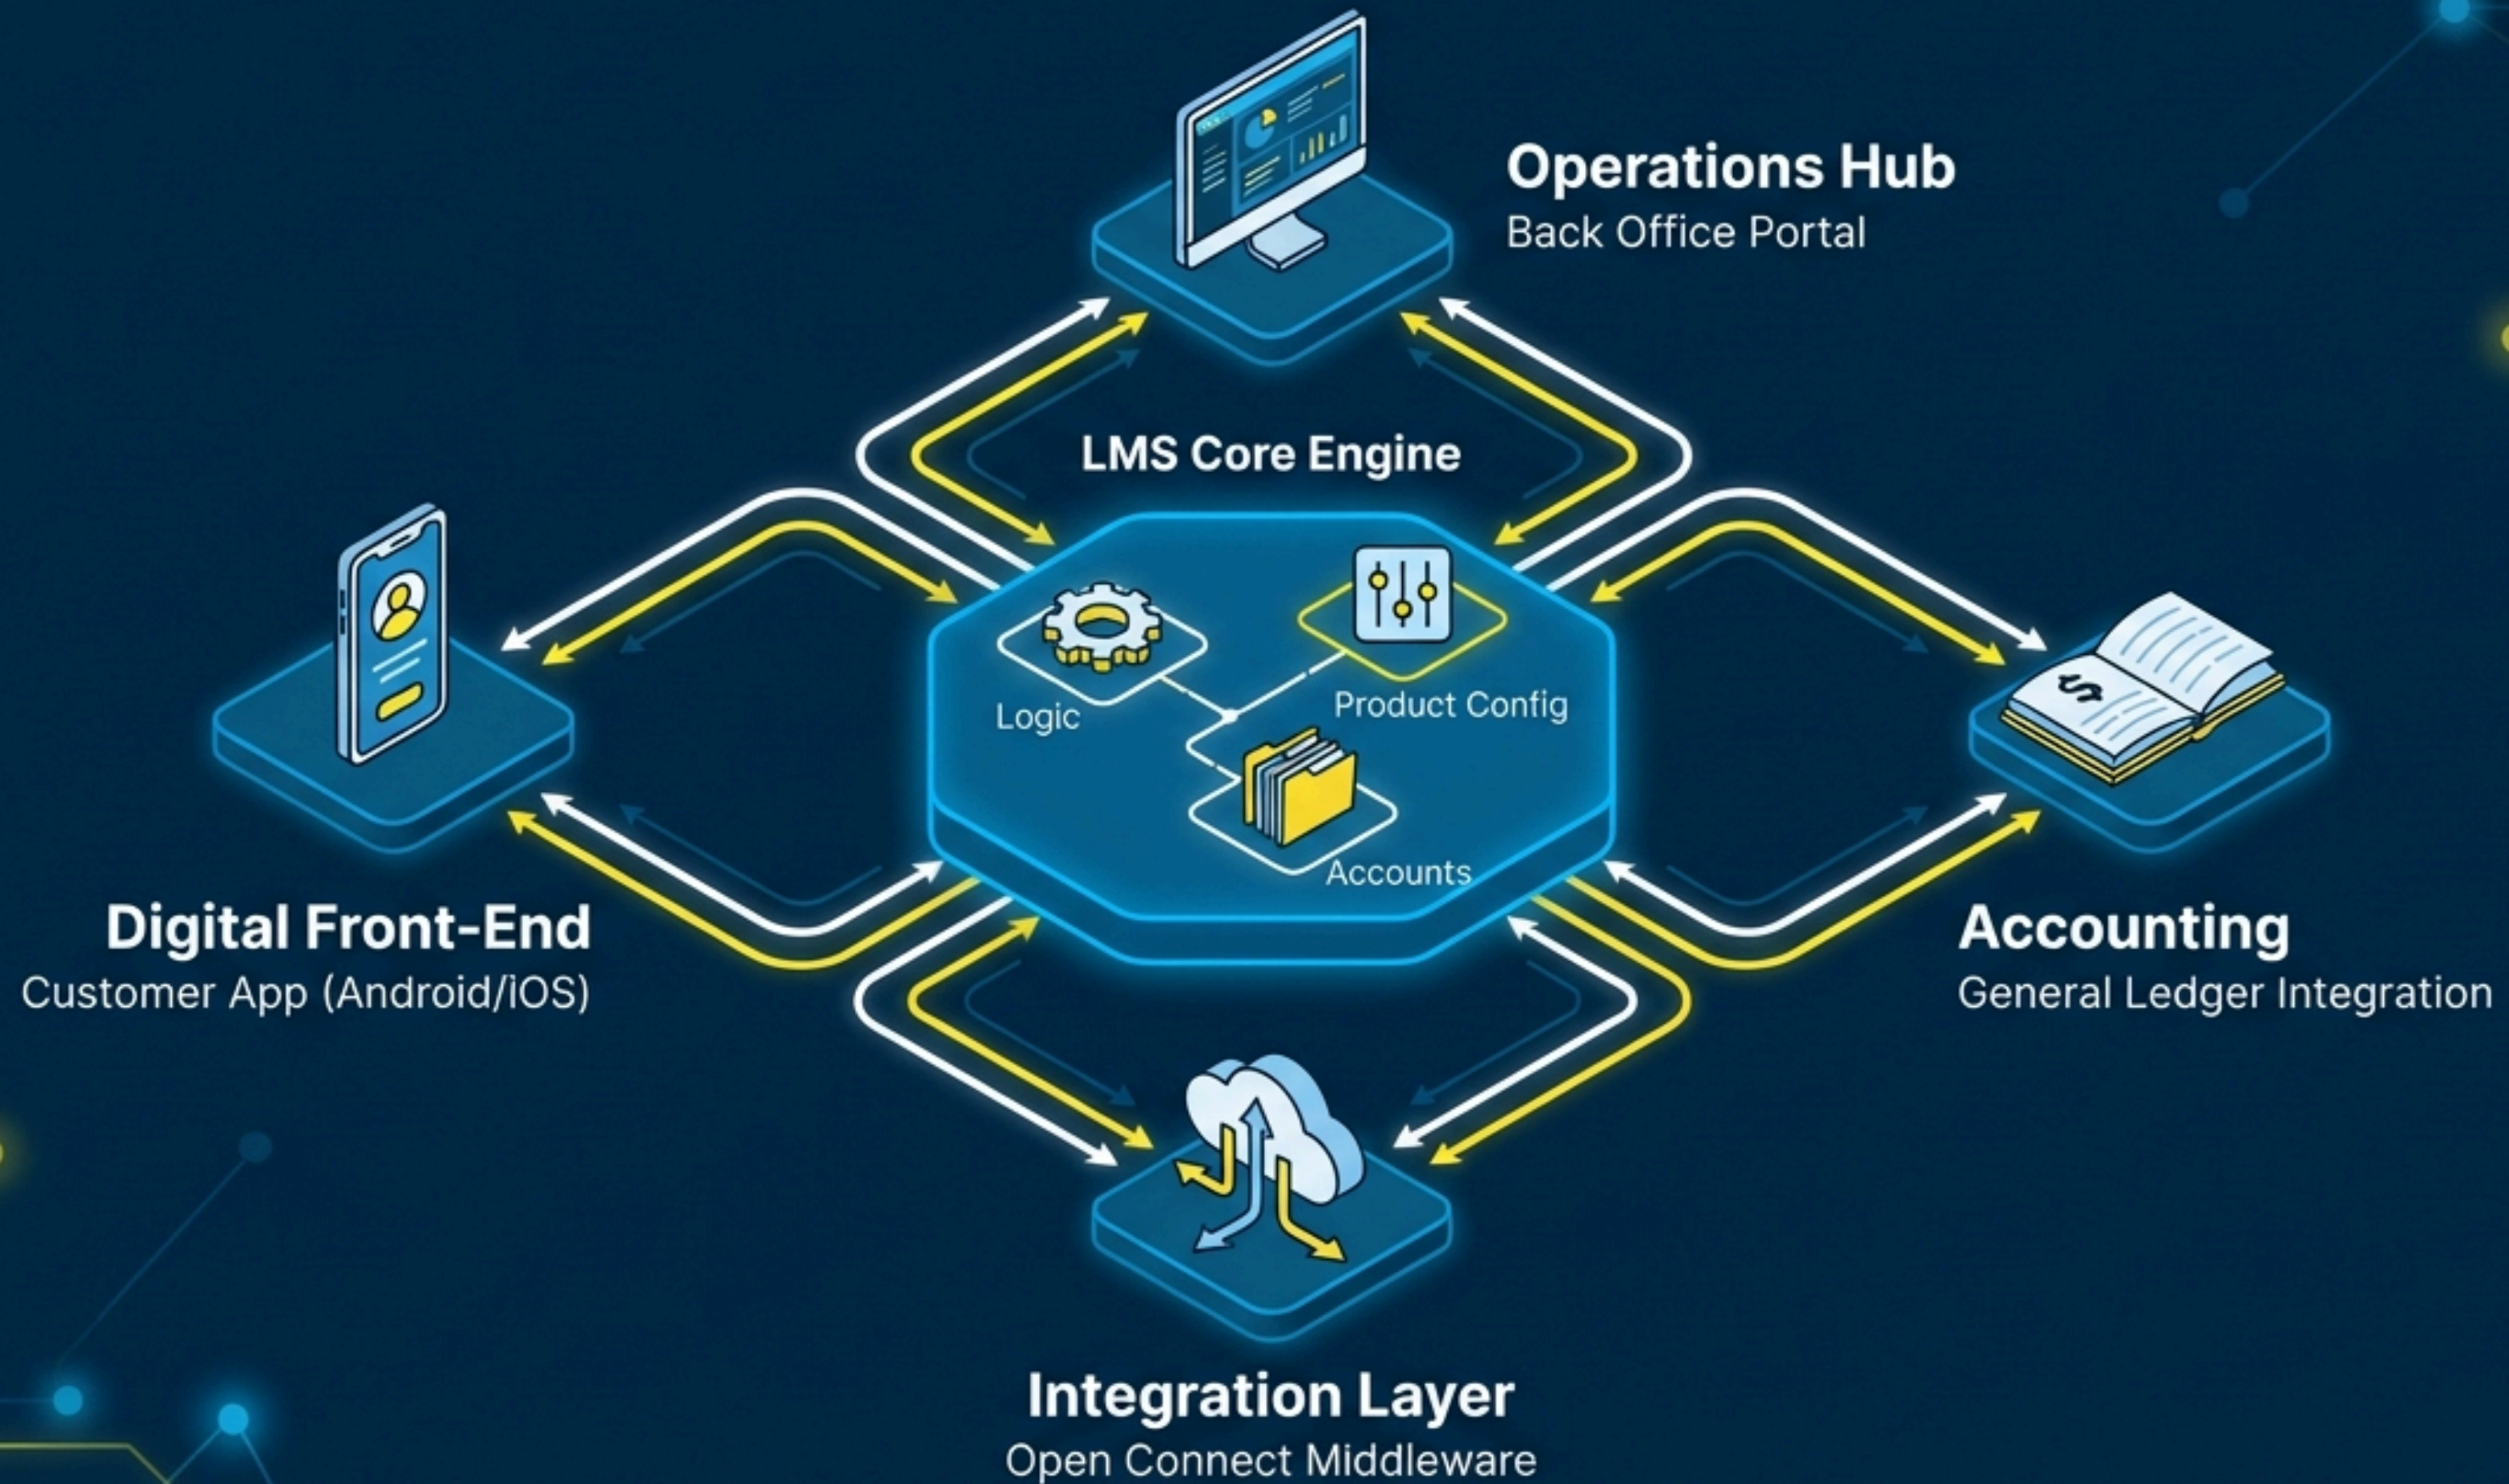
Operations Hub
Back Office Portal

LMS Core Engine

Logic

Product Config

Accounts

Digital Front-End
Customer App (Android/iOS)

Accounting
General Ledger Integration

Integration Layer
Open Connect Middleware